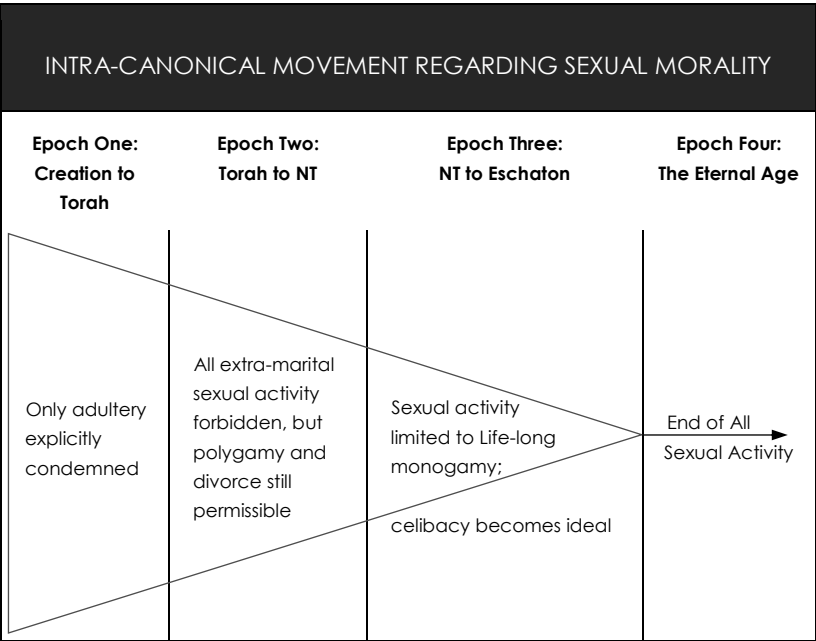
INTRA-CANONICAL MOVEMENT REGARDING SEXUAL MORALITY

**Epoch One: Creation to Torah**

**Epoch Two: Torah to NT**

**Epoch Three: NT to Eschaton**

**Epoch Four: The Eternal Age**

Only adultery explicitly condemned

All extra-marital sexual activity forbidden, but polygamy and divorce still permissible

Sexual activity limited to Life-long monogamy;

celibacy becomes ideal

End of All Sexual Activity